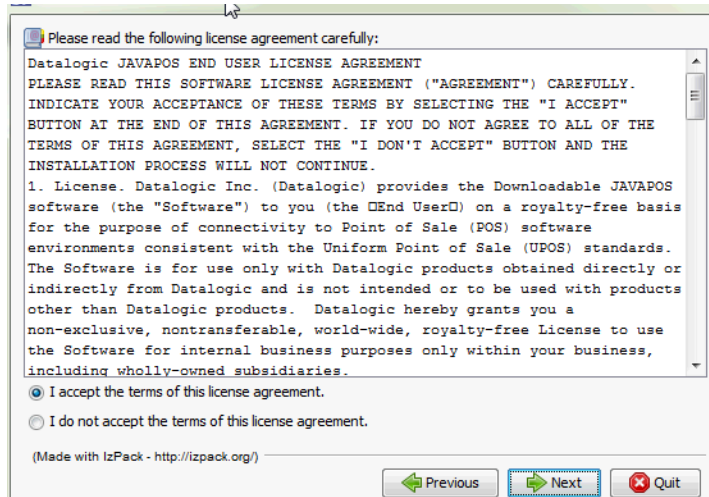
Please read the following license agreement carefully:

Datalogic JAVAPOS END USER LICENSE AGREEMENT
PLEASE READ THIS SOFTWARE LICENSE AGREEMENT ("AGREEMENT") CAREFULLY. INDICATE YOUR ACCEPTANCE OF THESE TERMS BY SELECTING THE "I ACCEPT" BUTTON AT THE END OF THIS AGREEMENT. IF YOU DO NOT AGREE TO ALL OF THE TERMS OF THIS AGREEMENT, SELECT THE "I DON'T ACCEPT" BUTTON AND THE INSTALLATION PROCESS WILL NOT CONTINUE.
1. License. Datalogic Inc. (Datalogic) provides the Downloadable JAVAPOS software (the "Software") to you (the □End User□) on a royalty-free basis for the purpose of connectivity to Point of Sale (POS) software environments consistent with the Uniform Point of Sale (UPOS) standards. The Software is for use only with Datalogic products obtained directly or indirectly from Datalogic and is not intended or to be used with products other than Datalogic products. Datalogic hereby grants you a non-exclusive, nontransferable, world-wide, royalty-free License to use the Software for internal business purposes only within your business, including wholly-owned subsidiaries.

I accept the terms of this license agreement.

I do not accept the terms of this license agreement.

(Made with IzPack - http://izpack.org/)

Previous

Next

Quit